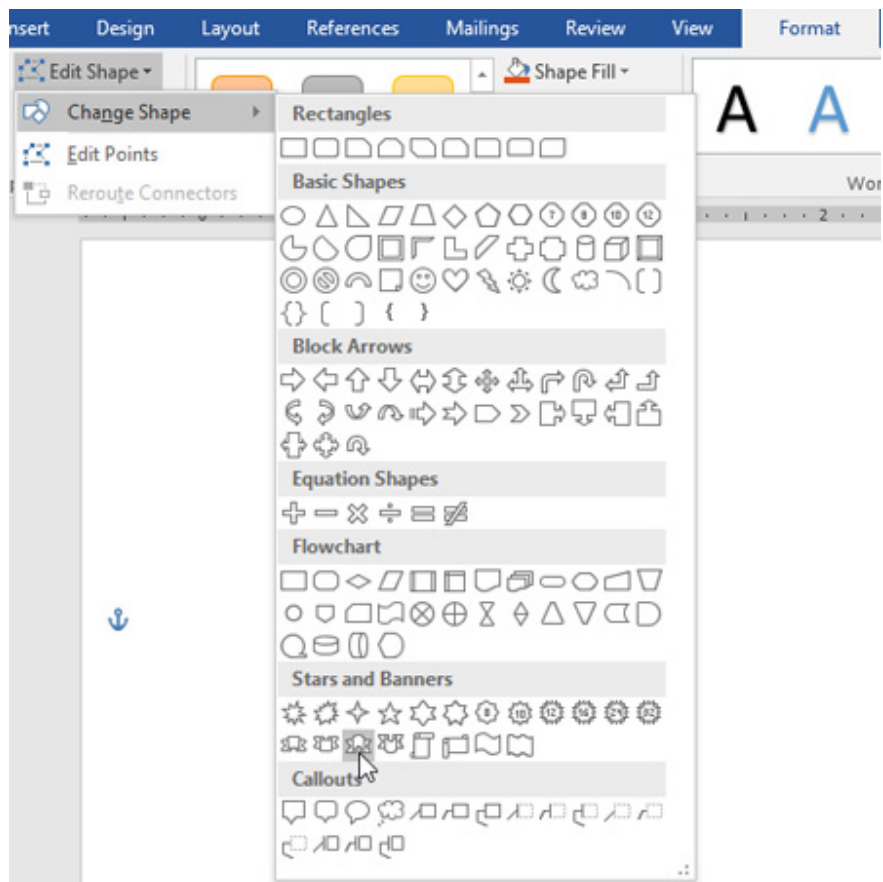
nsert Design Layout References Mailings Review View Format

Edit Shape

Shape Fill

Change Shape

Edit Points

Reroute Connectors

A A

Wor

Rectangles

Basic Shapes

Block Arrows

Equation Shapes

Flowchart

Stars and Banners

Callouts